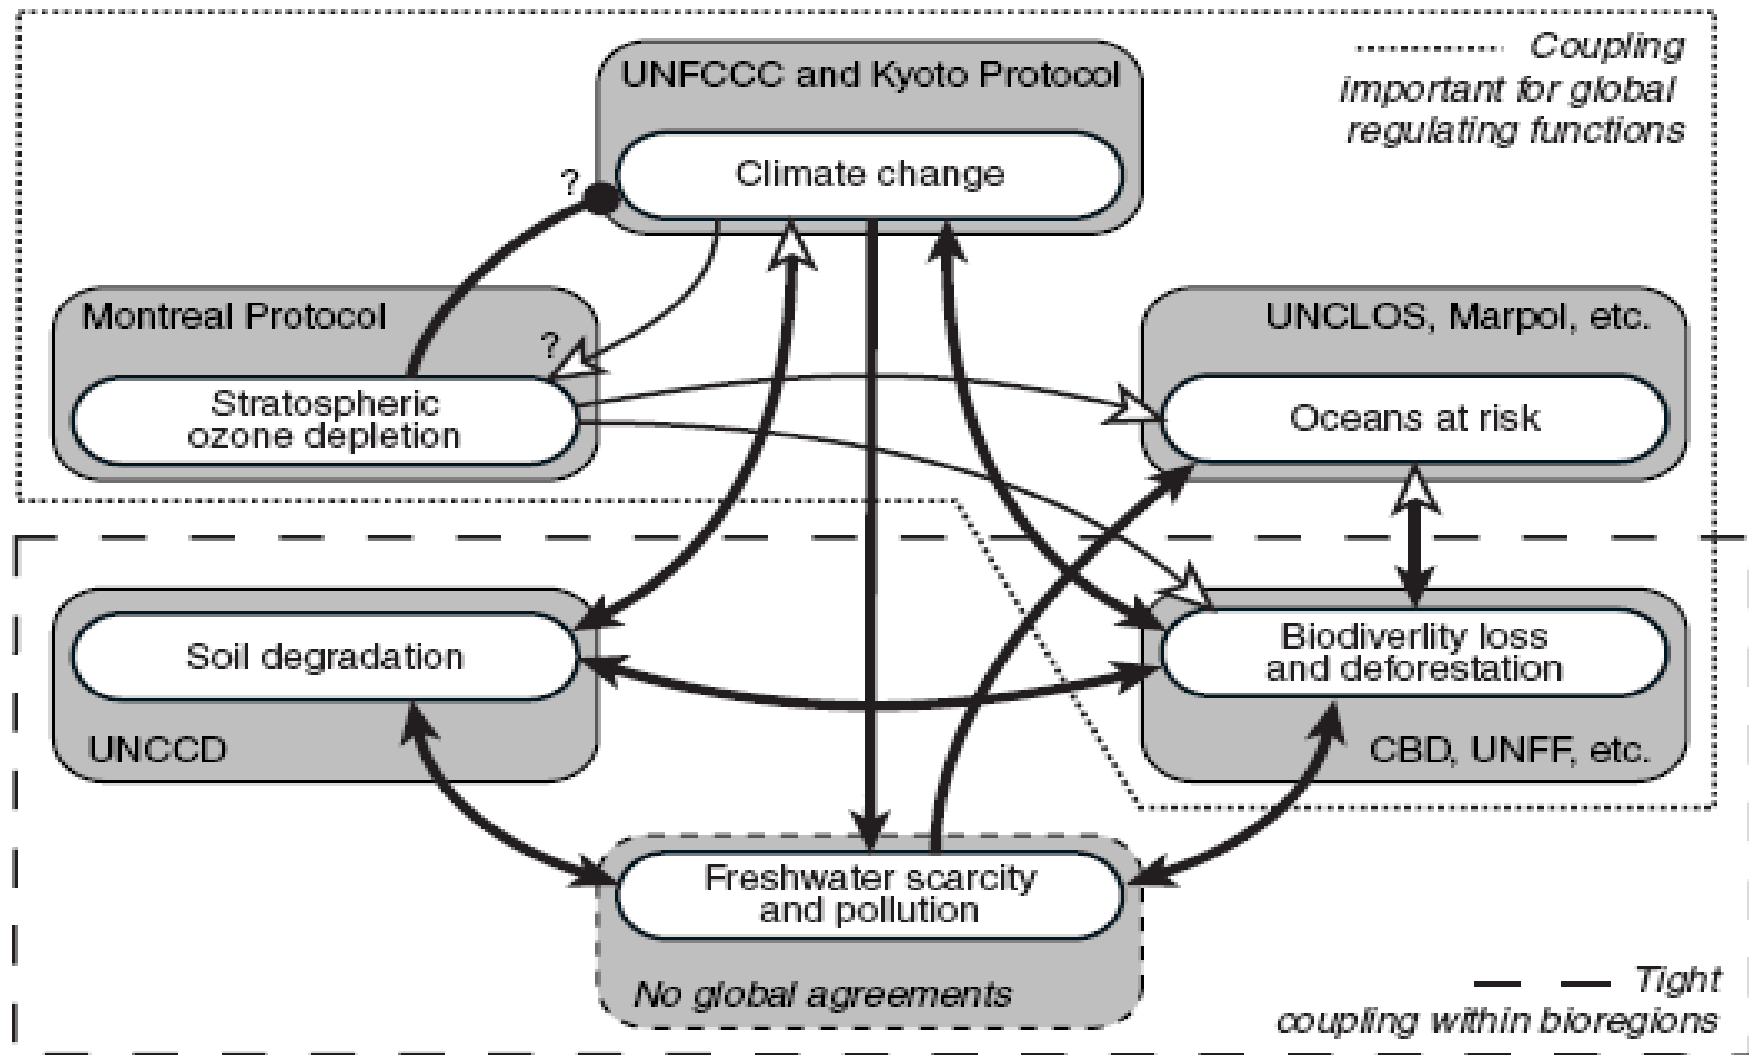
Coupling important for global regulating functions

UNFCCC and Kyoto Protocol

Climate change

?

Montreal Protocol

?

Stratospheric ozone depletion

UNCLOS, Marpol, etc.

Oceans at risk

Soil degradation

UNCCD

Biodiverlity loss and deforestation

CBD, UNFF, etc.

Freshwater scarcity and pollution

No global agreements

Tight coupling within bioregions